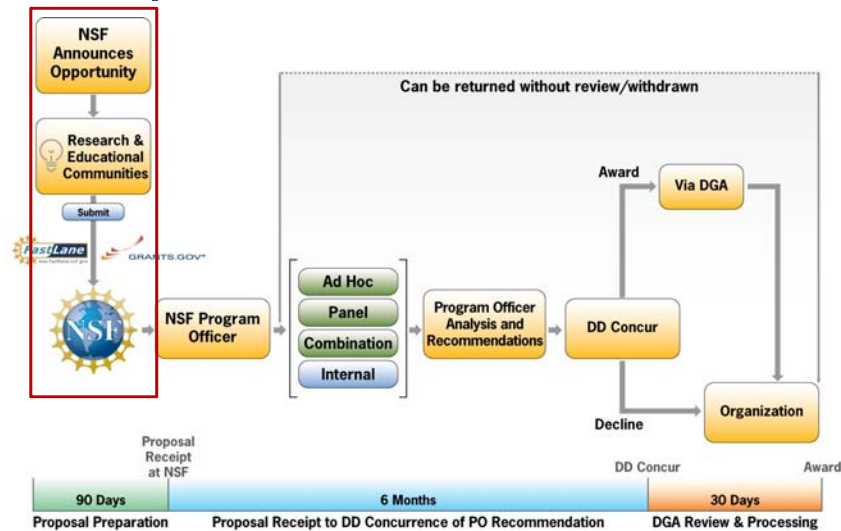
NSF Announces Opportunity

Research & Educational Communities

Submit

FastLane

GRANTS.GOV

NSF

NSF Program Officer

Can be returned without review/withdrawn

Ad Hoc

Panel

Combination

Internal

Program Officer Analysis and Recommendations

DD Concur

Award

Via DGA

Decline

Organization

Proposal Receipt at NSF

DD Concur

Award

90 Days

6 Months

30 Days

Proposal Preparation

Proposal Receipt to DD Concurrence of PO Recommendation

DGA Review & Processing